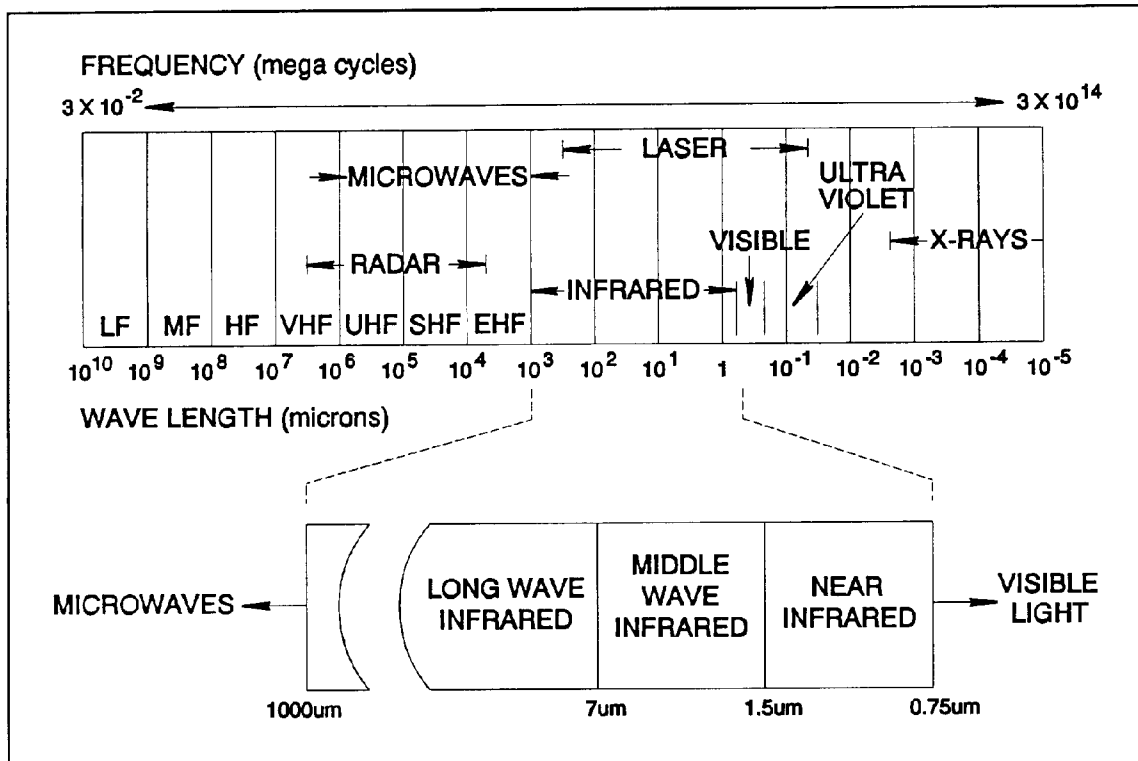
FREQUENCY (mega cycles)

$3 \times 10^{-2}$ $3 \times 10^{14}$

LASER

MICROWAVES

ULTRA VIOLET

VISIBLE

X-RAYS

RADAR

INFRARED

LF MF HF VHF UHF SHF EHF

$10^{10}$ $10^{9}$ $10^{8}$ $10^{7}$ $10^{6}$ $10^{5}$ $10^{4}$ $10^{3}$ $10^{2}$ $10^{1}$ 1 $10^{-1}$ $10^{-2}$ $10^{-3}$ $10^{-4}$ $10^{-5}$

WAVE LENGTH (microns)

MICROWAVES

LONG WAVE INFRARED

MIDDLE WAVE INFRARED

NEAR INFRARED

VISIBLE LIGHT

1000um 7um 1.5um 0.75um